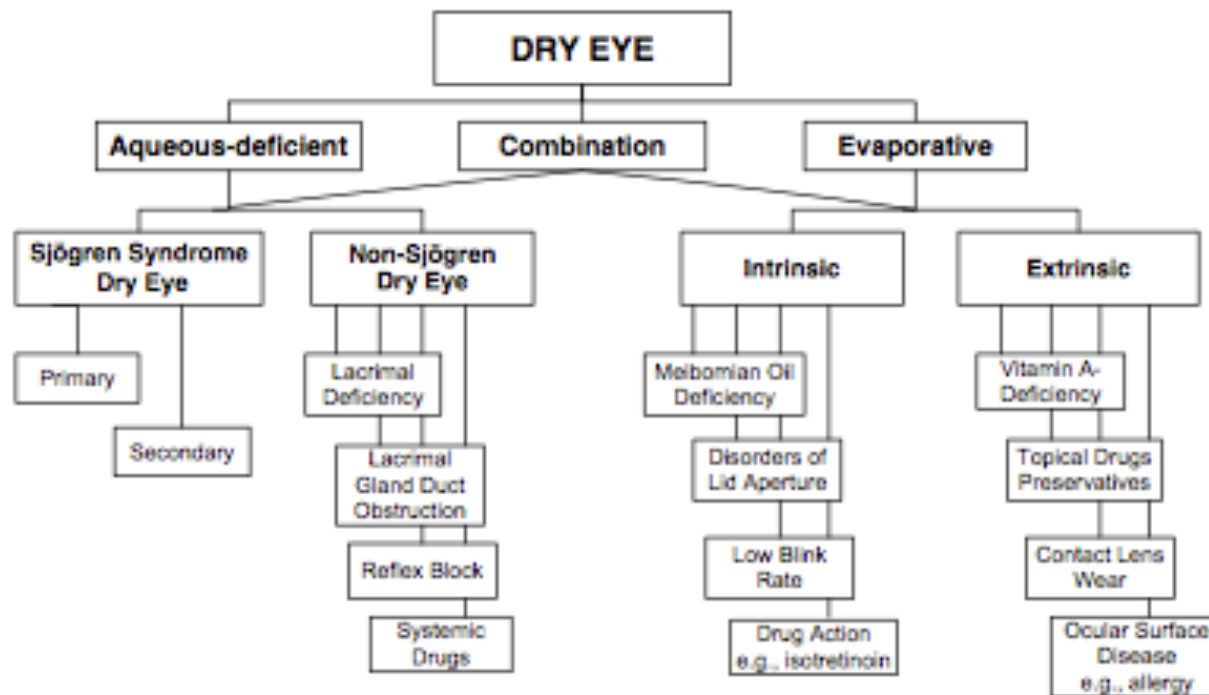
DRY EYE

Aqueous-deficient

Combination

Evaporative

Sjögren Syndrome Dry Eye

Primary

Secondary

Non-Sjögren Dry Eye

Lacrimal Deficiency

Lacrimal Gland Duct Obstruction

Reflex Block

Systemic Drugs

Intrinsic

Meibomian Oil Deficiency

Disorders of Lid Aperture

Low Blink Rate

Drug Action e.g., isotretinoin

Extrinsic

Vitamin A-Deficiency

Topical Drugs Preservatives

Contact Lens Wear

Ocular Surface Disease e.g., allergy